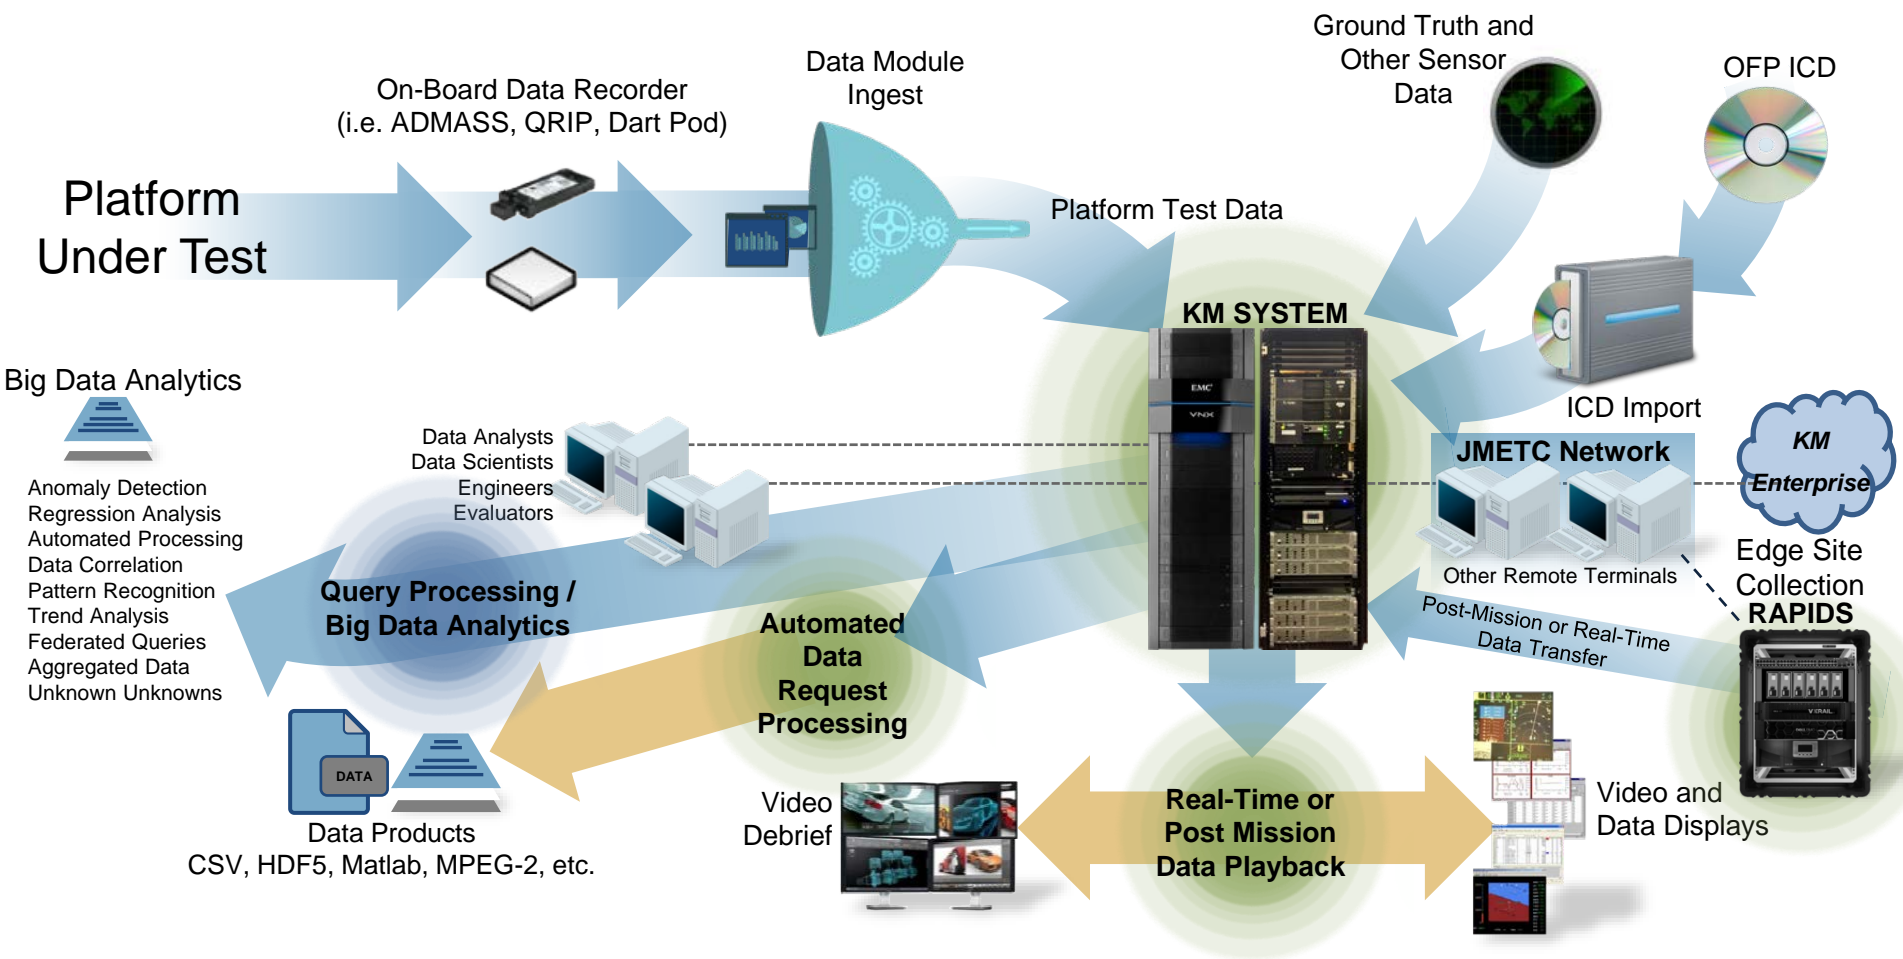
Platform Under Test

On-Board Data Recorder
(i.e. ADMASS, QRIP, Dart Pod)

Data Module Ingest

Ground Truth and Other Sensor Data

OFP ICD

Platform Test Data

KM SYSTEM

EMC

VNX

ICD Import

Big Data Analytics

Anomaly Detection
Regression Analysis
Automated Processing
Data Correlation
Pattern Recognition
Trend Analysis
Federated Queries
Aggregated Data
Unknown Unknowns

Data Analysts
Data Scientists
Engineers
Evaluators

JMETC Network

KM Enterprise

Other Remote Terminals

Edge Site Collection
RAPIDS

Post-Mission or Real-Time Data Transfer

Query Processing / Big Data Analytics

Automated Data Request Processing

DATA

Data Products
CSV, HDF5, Matlab, MPEG-2, etc.

Video Debrief

Real-Time or Post Mission Data Playback

Video and Data Displays